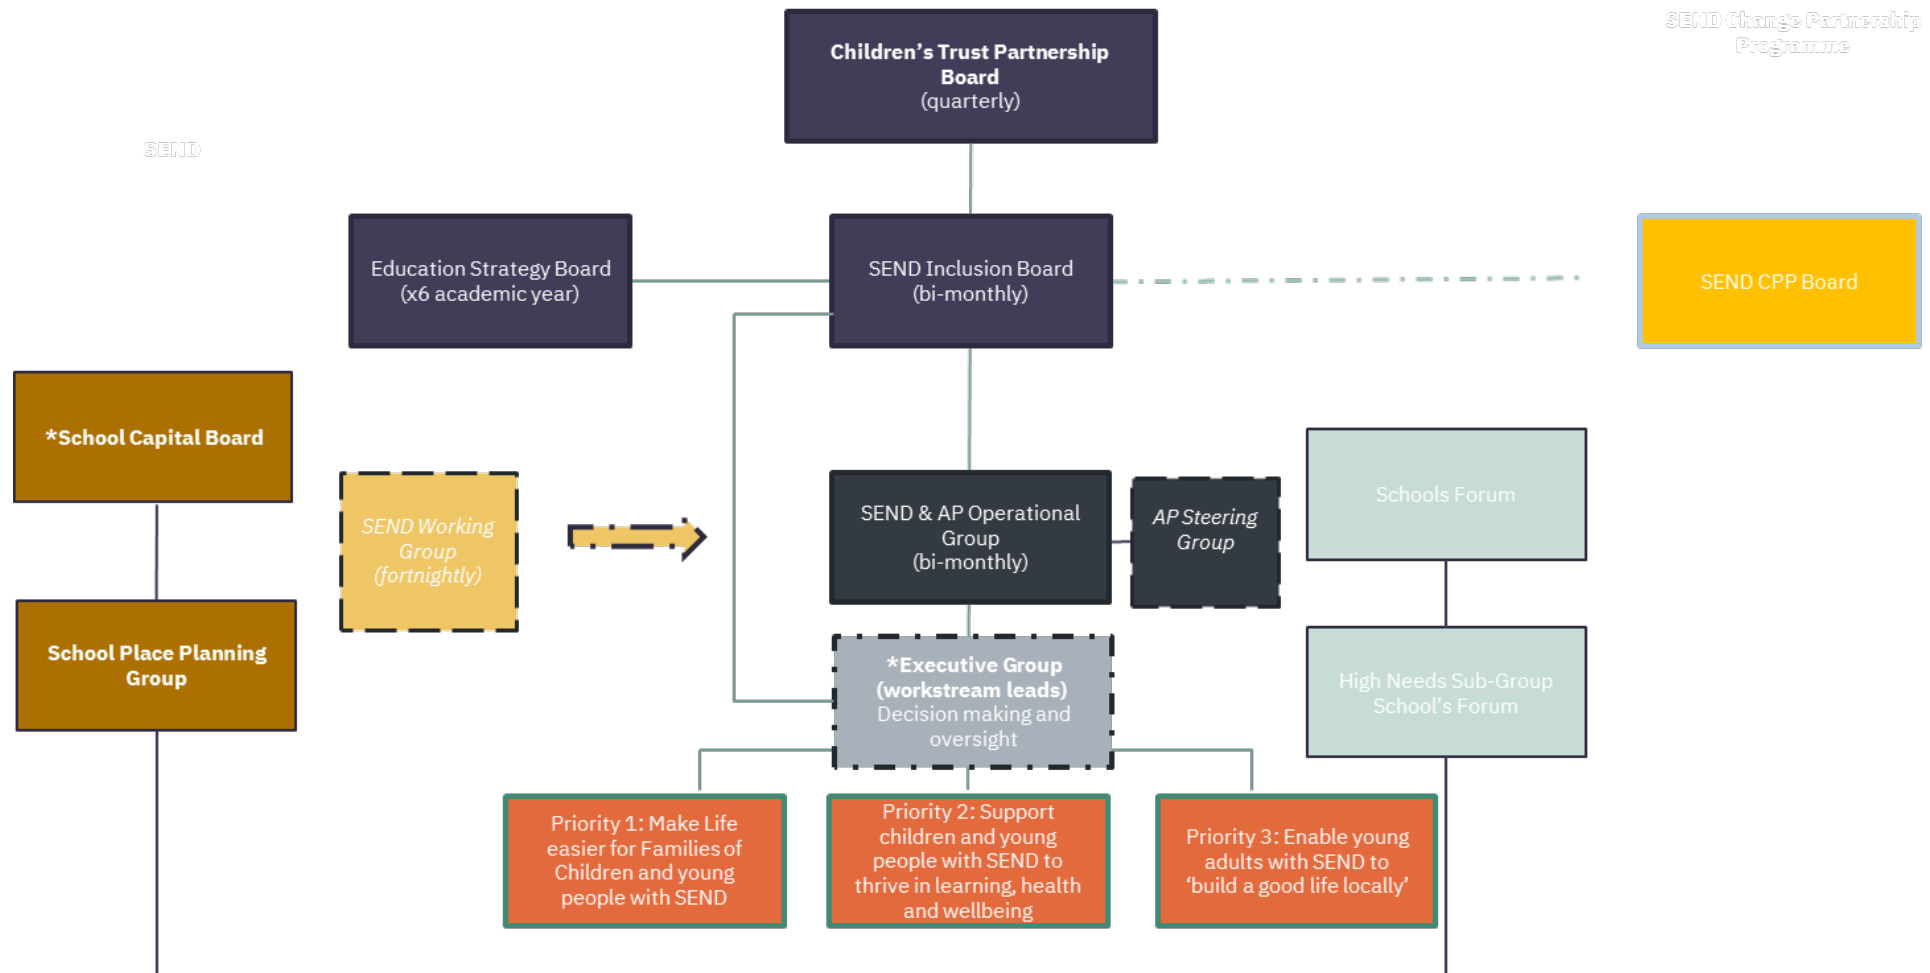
SEND Change Partnership Programme

Children's Trust Partnership Board
(quarterly)

SEND

Education Strategy Board
(x6 academic year)

SEND Inclusion Board
(bi-monthly)

SEND CPP Board

*School Capital Board

SEND Working Group
(fortnightly)

SEND & AP Operational Group
(bi-monthly)

AP Steering Group

Schools Forum

School Place Planning Group

*Executive Group (workstream leads)
Decision making and oversight

High Needs Sub-Group School's Forum

Priority 1: Make Life easier for Families of Children and young people with SEND

Priority 2: Support children and young people with SEND to thrive in learning, health and wellbeing

Priority 3: Enable young adults with SEND to 'build a good life locally'